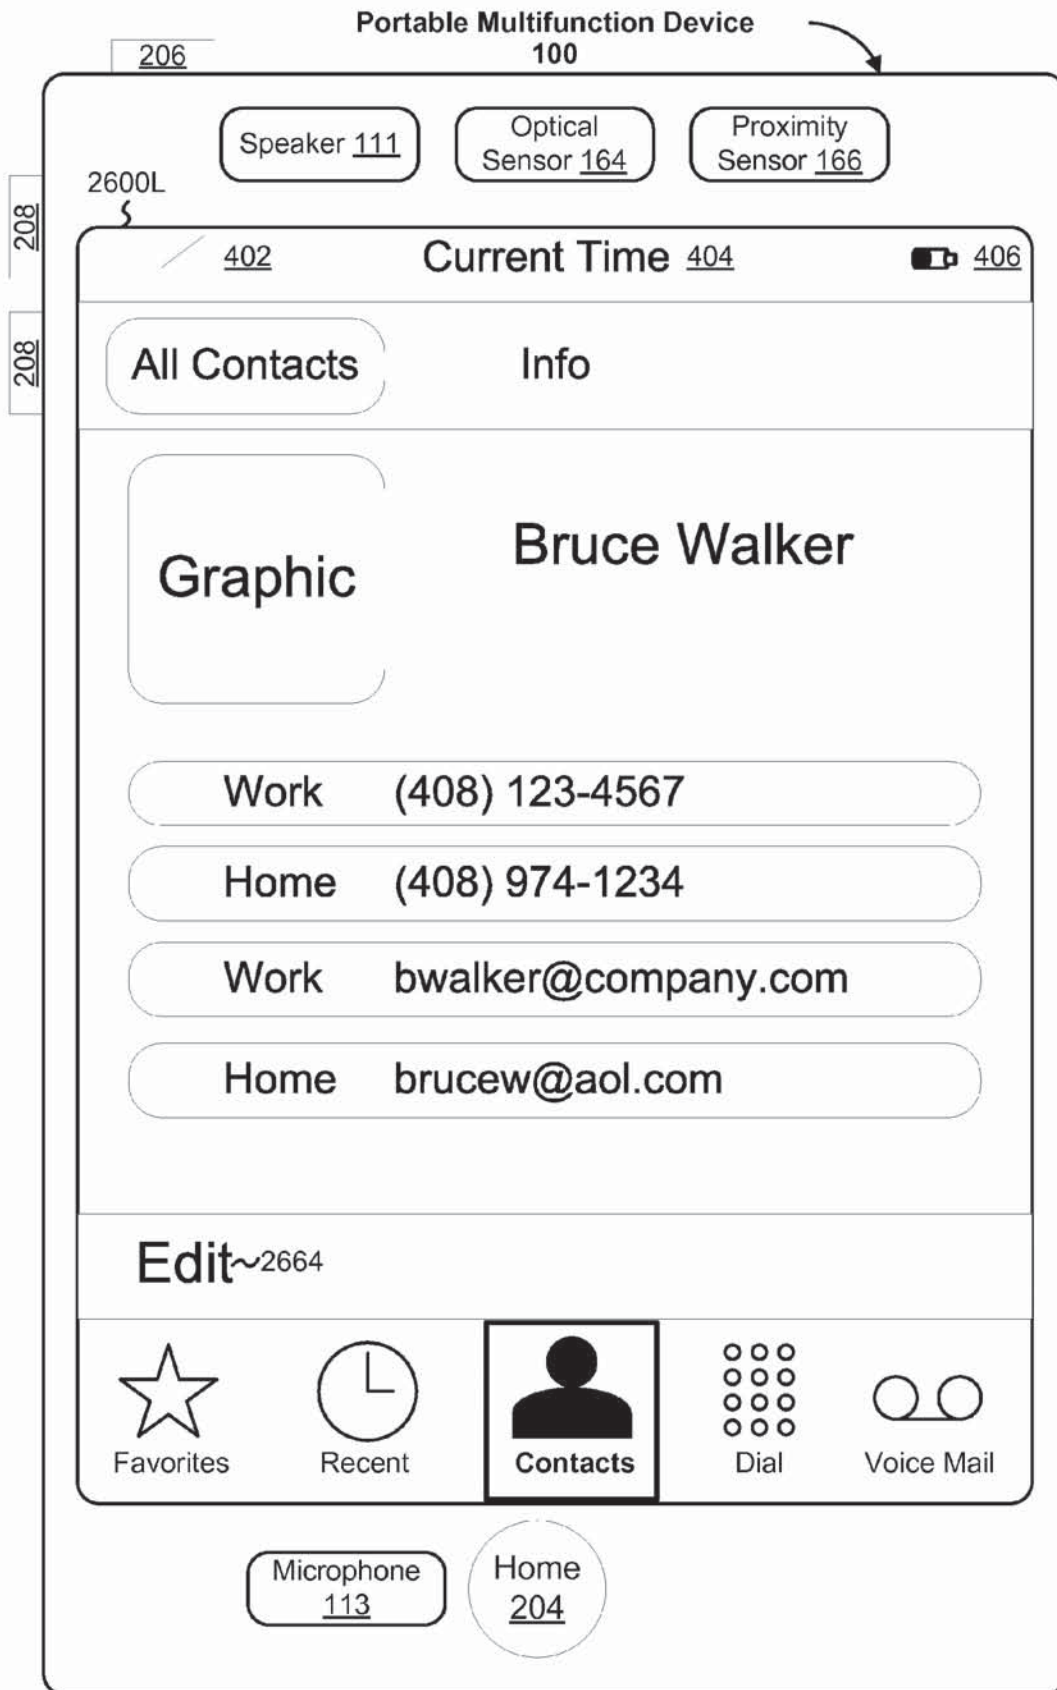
Portable Multifunction Device
100

206

Speaker 111

Optical Sensor 164

Proximity Sensor 166

2600L

208

208

402

Current Time 404

406

All Contacts

Info

Graphic

Bruce Walker

Work (408) 123-4567

Home (408) 974-1234

Work bwalker@company.com

Home brucew@aol.com

Edit~2664

Favorites

Recent

Contacts

Dial

Voice Mail

Microphone 113

Home 204